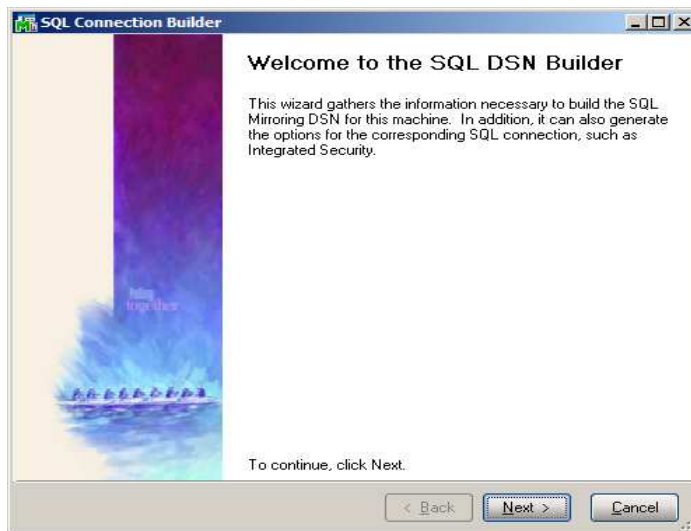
SQL Connection Builder

Welcome to the SQL DSN Builder

This wizard gathers the information necessary to build the SQL Mirroring DSN for this machine. In addition, it can also generate the options for the corresponding SQL connection, such as Integrated Security.

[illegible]

To continue, click Next.

< Back

Next >

Cancel